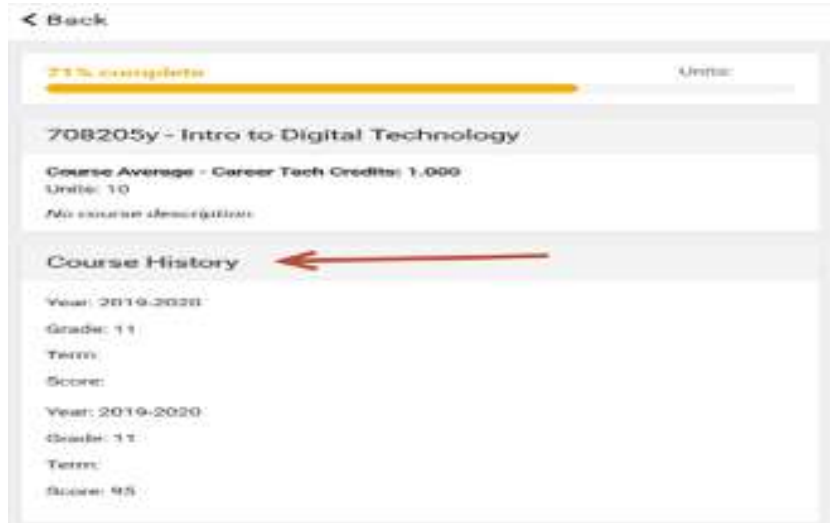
< Back

71% complete

Units:

708205y - Intro to Digital Technology

Course Average - Career Tech Credits: 1.000
Units: 10
No course description

Course History

Year: 2019-2020
Grade: 11
Term:
Score:

Year: 2019-2020
Grade: 11
Term:
Score: 95